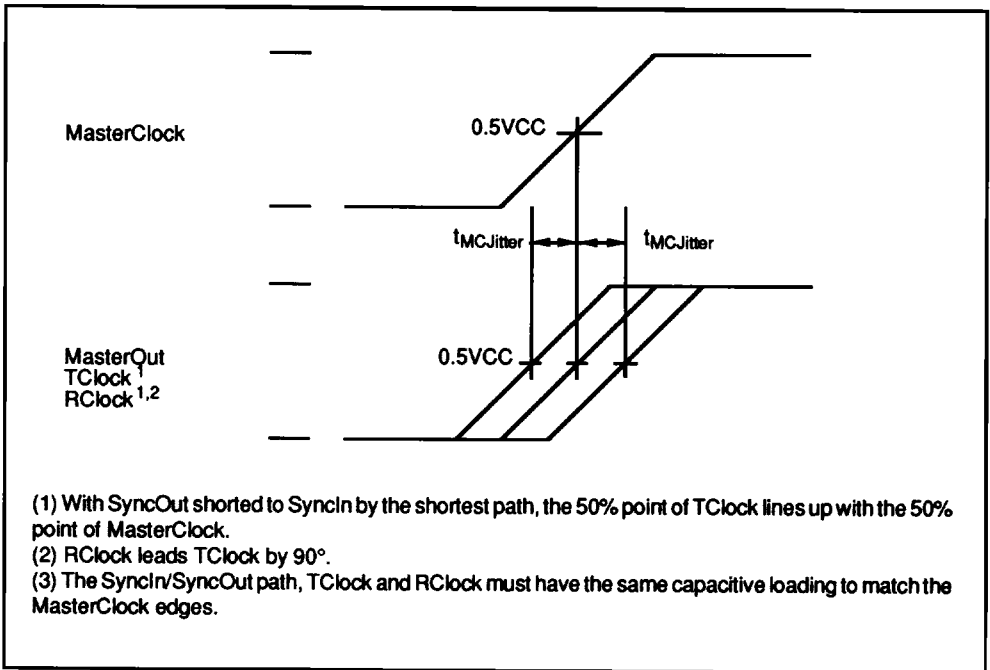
MasterClock

0.5VCC

$t_{MCJitter}$

$t_{MCJitter}$

MasterOut
TClock $^{1}$
RClock $^{1,2}$

0.5VCC

(1) With SyncOut shorted to SyncIn by the shortest path, the 50% point of TClock lines up with the 50% point of MasterClock.
(2) RClock leads TClock by 90°.
(3) The SyncIn/SyncOut path, TClock and RClock must have the same capacitive loading to match the MasterClock edges.